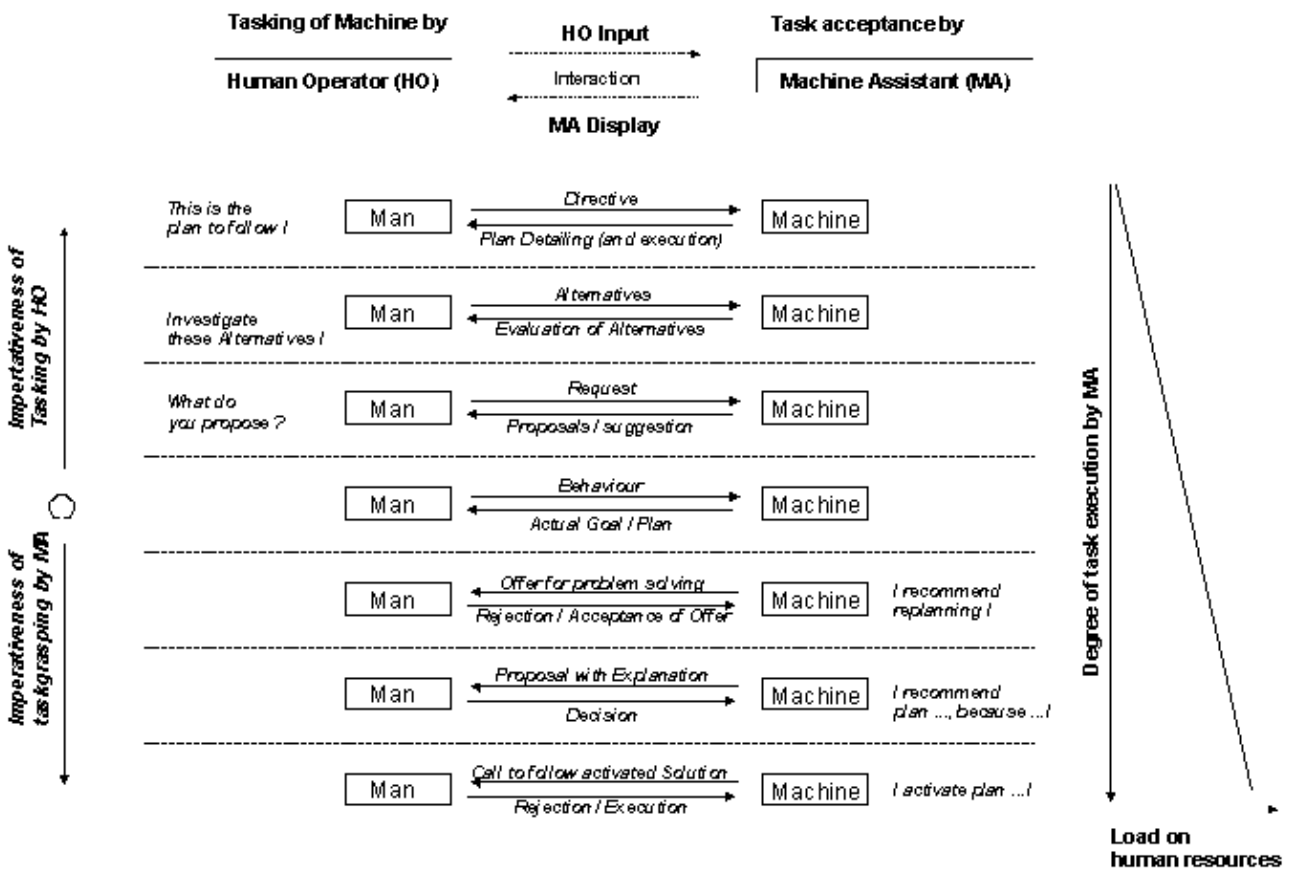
Tasking of Machine by

Human Operator (HO)

HO Input

Interaction

MA Display

Task acceptance by

Machine Assistant (MA)

Impertativeness of Tasking by HO

Impertativeness of taskgrasping by MA

This is the plan to follow !

Man

Directive

Plan Detailing (and execution)

Machine

Investigate these Alternatives !

Man

Alternatives

Evaluation of Alternatives

Machine

What do you propose ?

Man

Request

Proposals / suggestion

Machine

Man

Behaviour

Actual Goal / Plan

Machine

Man

Offer for problem solving

Rejection / Acceptance of Offer

Machine

I recommend replanning !

Man

Proposal with Explanation

Decision

Machine

I recommend plan ..., because ... !

Man

Call to follow activated Solution

Rejection / Execution

Machine

I activate plan ... !

Degree of task execution by MA

Load on human resources